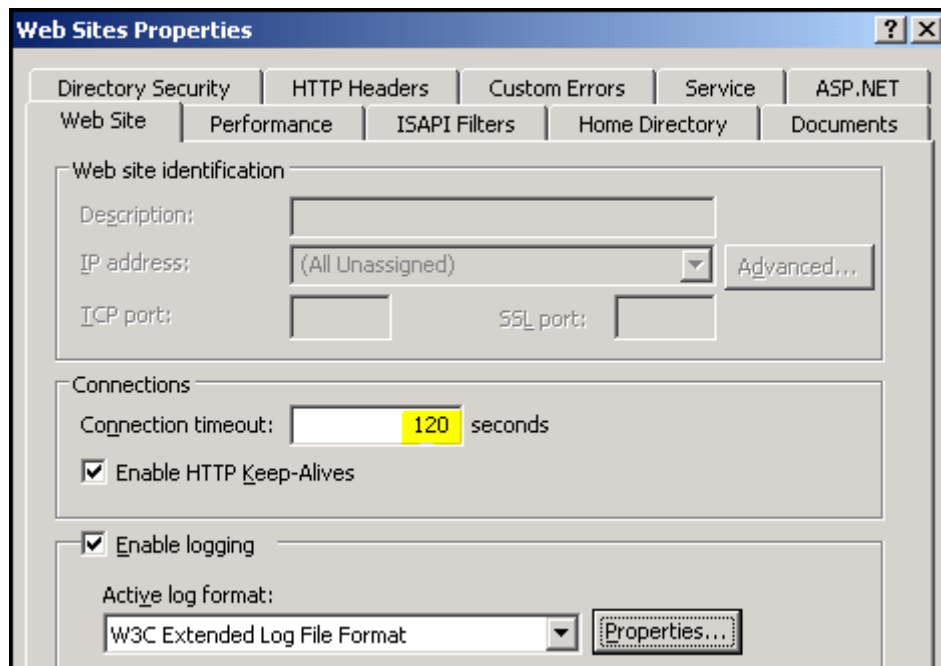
Web Sites Properties

?

Directory Security | HTTP Headers | Custom Errors | Service | ASP.NET

Web Site | Performance | ISAPI Filters | Home Directory | Documents

Web site identification

Description:

IP address: (All Unassigned) Advanced...

TCP port: SSL port:

Connections

Connection timeout: 120 seconds

Enable HTTP Keep-Alives

Enable logging

Active log format:

W3C Extended Log File Format Properties...